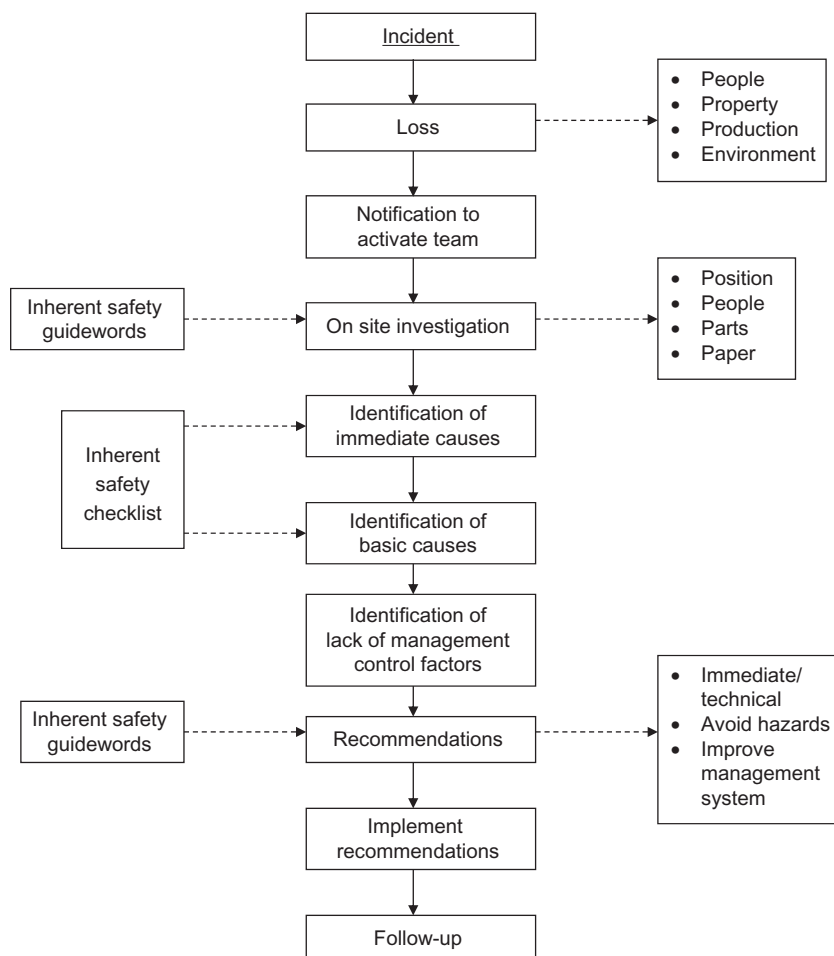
Incident

Loss

- People
- Property
- Production
- Environment

Notification to activate team

Inherent safety guidewords

On site investigation

- Position
- People
- Parts
- Paper

Inherent safety checklist

Identification of immediate causes

Identification of basic causes

Identification of lack of management control factors

Inherent safety guidewords

Recommendations

- Immediate/ technical
- Avoid hazards
- Improve management system

Implement recommendations

Follow-up